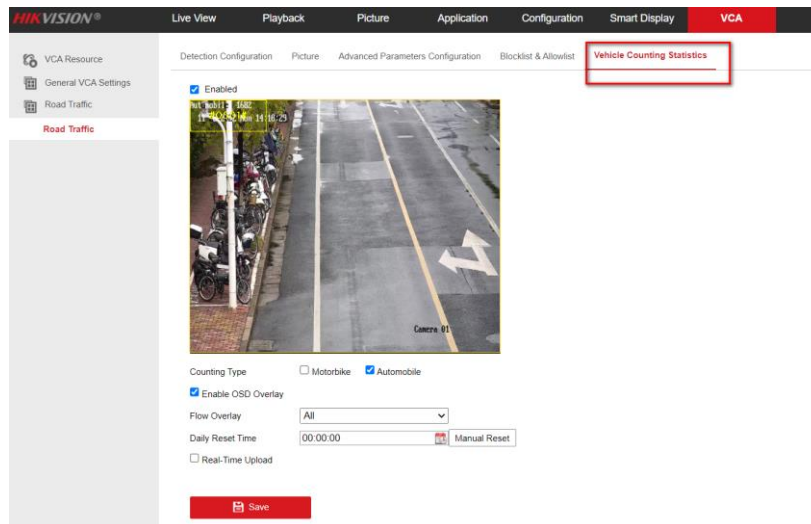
HIKVISION®

Live View
Playback
Picture
Application
Configuration
Smart Display
VCA

VCA Resource
General VCA Settings
Road Traffic
Road Traffic

Detection Configuration
Picture
Advanced Parameters Configuration
Blocklist & Allowlist
Vehicle Counting Statistics

Enabled

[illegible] 14:16:29

Camera 01

Counting Type
Motorbike
Automobile

Enable OSD Overlay

Flow Overlay
All

Daily Reset Time
00:00:00
Manual Reset

Real-Time Upload

Save